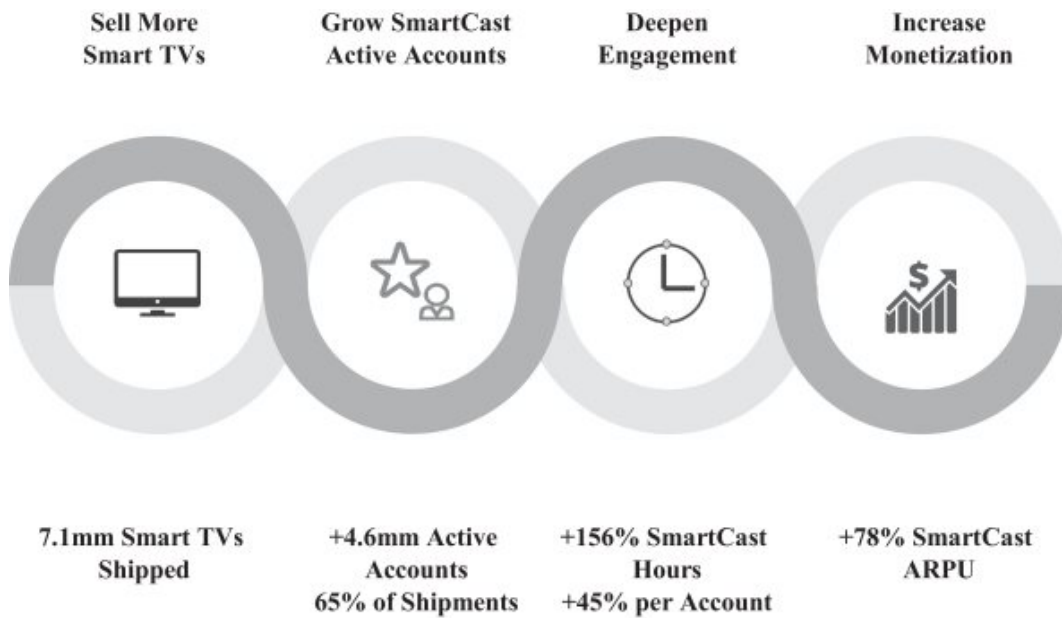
Sell More Smart TVs

Grow SmartCast Active Accounts

Deepen Engagement

Increase Monetization

$

7.1mm Smart TVs Shipped

+4.6mm Active Accounts 65% of Shipments

+156% SmartCast Hours +45% per Account

+78% SmartCast ARPU